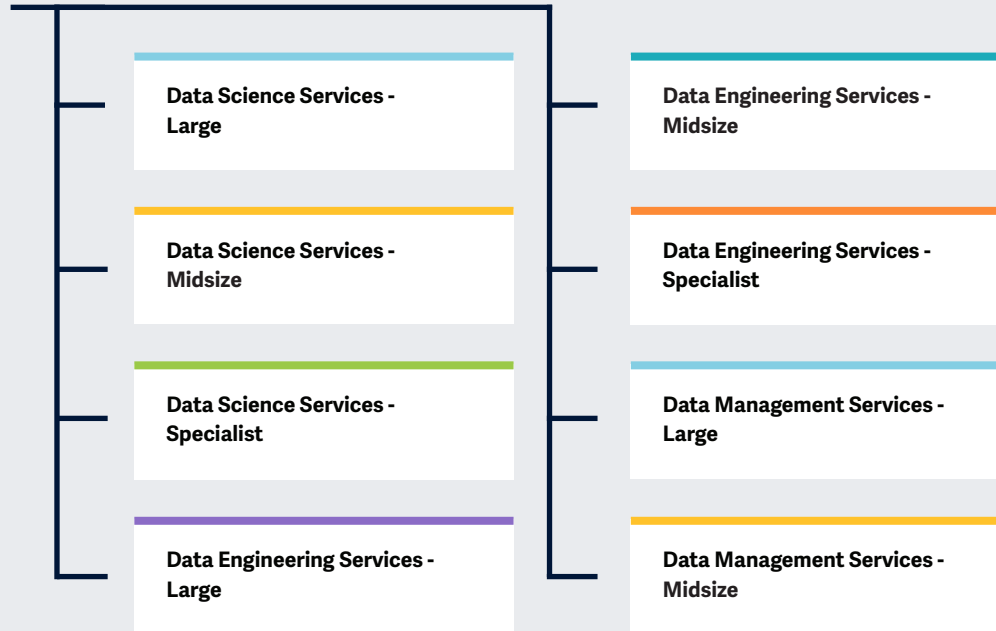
Data Science Services - Large

Data Science Services - Midsize

Data Science Services - Specialist

Data Engineering Services - Large

Data Engineering Services - Midsize

Data Engineering Services - Specialist

Data Management Services - Large

Data Management Services - Midsize